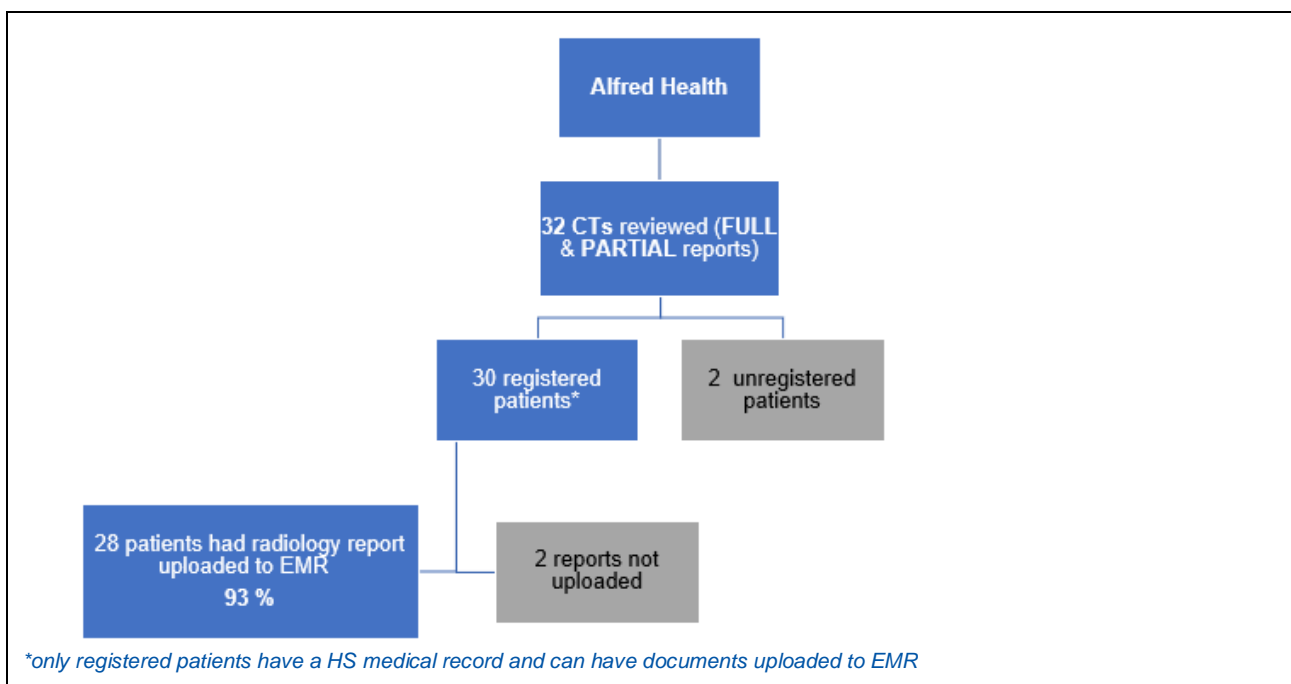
Alfred Health

32 CTs reviewed (FULL & PARTIAL reports)

30 registered patients*

2 unregistered patients

28 patients had radiology report uploaded to EMR
93 %

2 reports not uploaded

*only registered patients have a HS medical record and can have documents uploaded to EMR